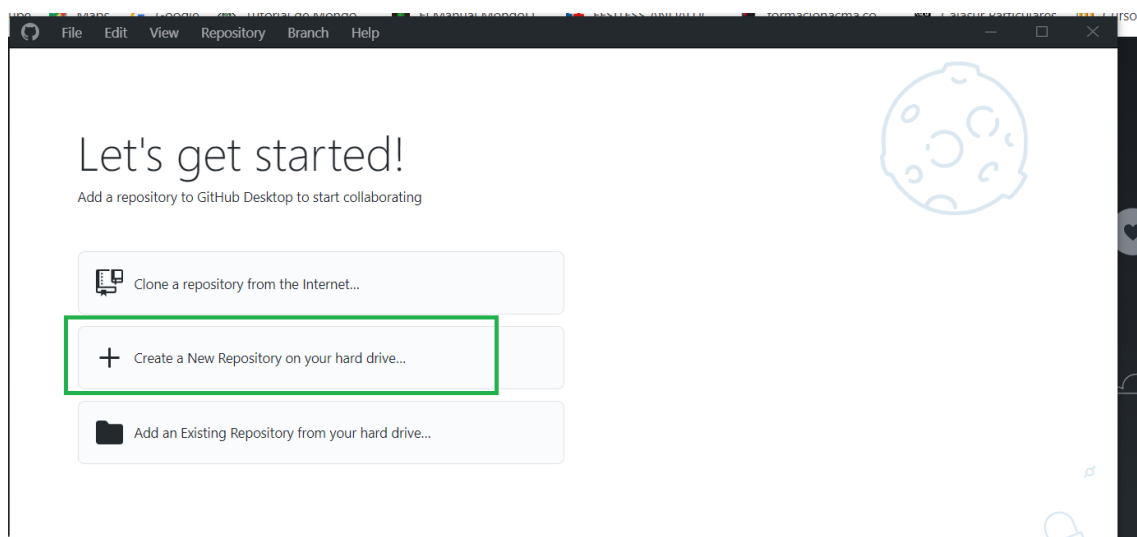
File Edit View Repository Branch Help

Let's get started!

Add a repository to GitHub Desktop to start collaborating

Clone a repository from the Internet...

Create a New Repository on your hard drive...

Add an Existing Repository from your hard drive...